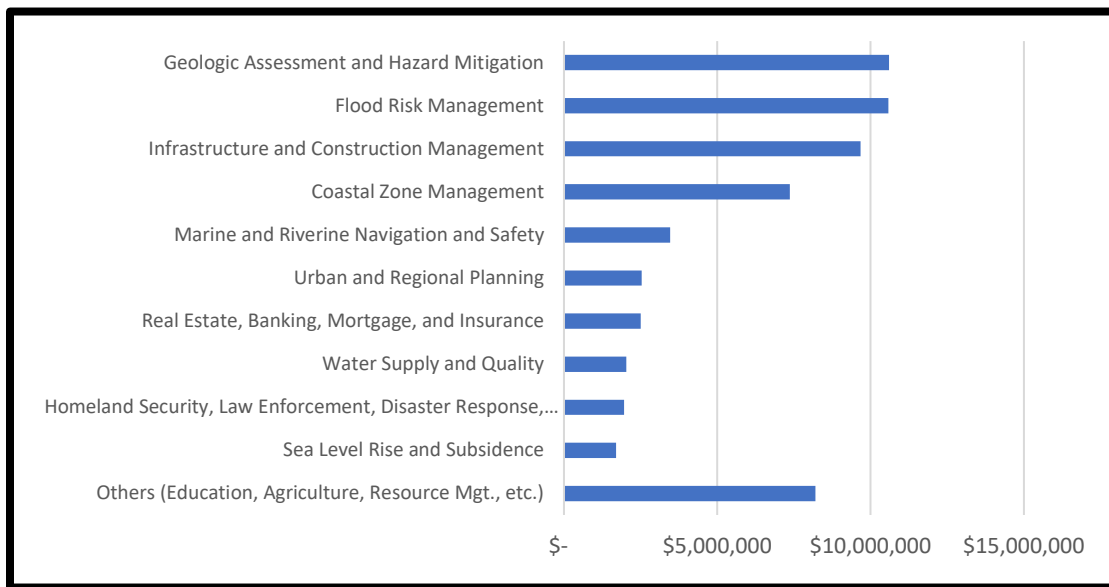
Geologic Assessment and Hazard Mitigation
Flood Risk Management
Infrastructure and Construction Management
Coastal Zone Management
Marine and Riverine Navigation and Safety
Urban and Regional Planning
Real Estate, Banking, Mortgage, and Insurance
Water Supply and Quality
Homeland Security, Law Enforcement, Disaster Response,…
Sea Level Rise and Subsidence
Others (Education, Agriculture, Resource Mgt., etc.)

$-
$5,000,000
$10,000,000
$15,000,000